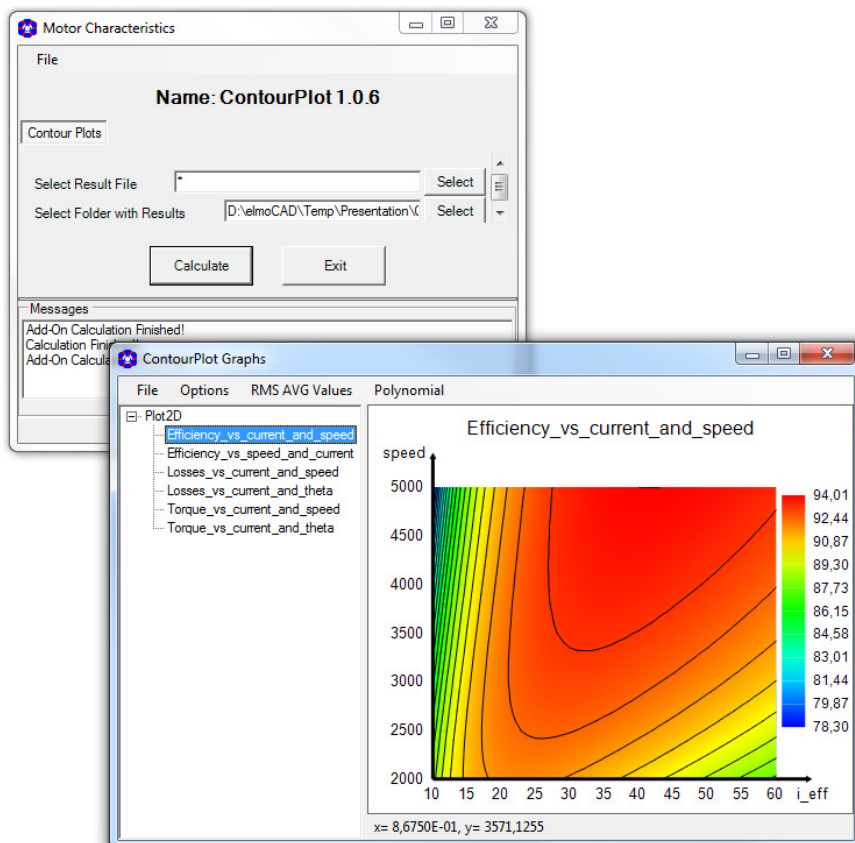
Motor Characteristics

File

Name: ContourPlot 1.0.6

Contour Plots

Select Result File *
Select
Select Folder with Results D:\elmoCAD\Temp\Presentation\C
Select

Calculate
Exit

Messages
Add-On Calculation Finished!
Calculation Finis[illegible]
Add-On Calcula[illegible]

ContourPlot Graphs

File Options RMS AVG Values Polynomial

Plot2D
Efficiency_vs_current_and_speed
Efficiency_vs_speed_and_current
Losses_vs_current_and_speed
Losses_vs_current_and_theta
Torque_vs_current_and_speed
Torque_vs_current_and_theta

Efficiency_vs_current_and_speed

speed
5000
4500
4000
3500
3000
2500
2000

10 15 20 25 30 35 40 45 50 55 60 i_eff

94,01
92,44
90,87
89,30
87,73
86,15
84,58
83,01
81,44
79,87
78,30

x= 8,6750E-01, y= 3571,1255